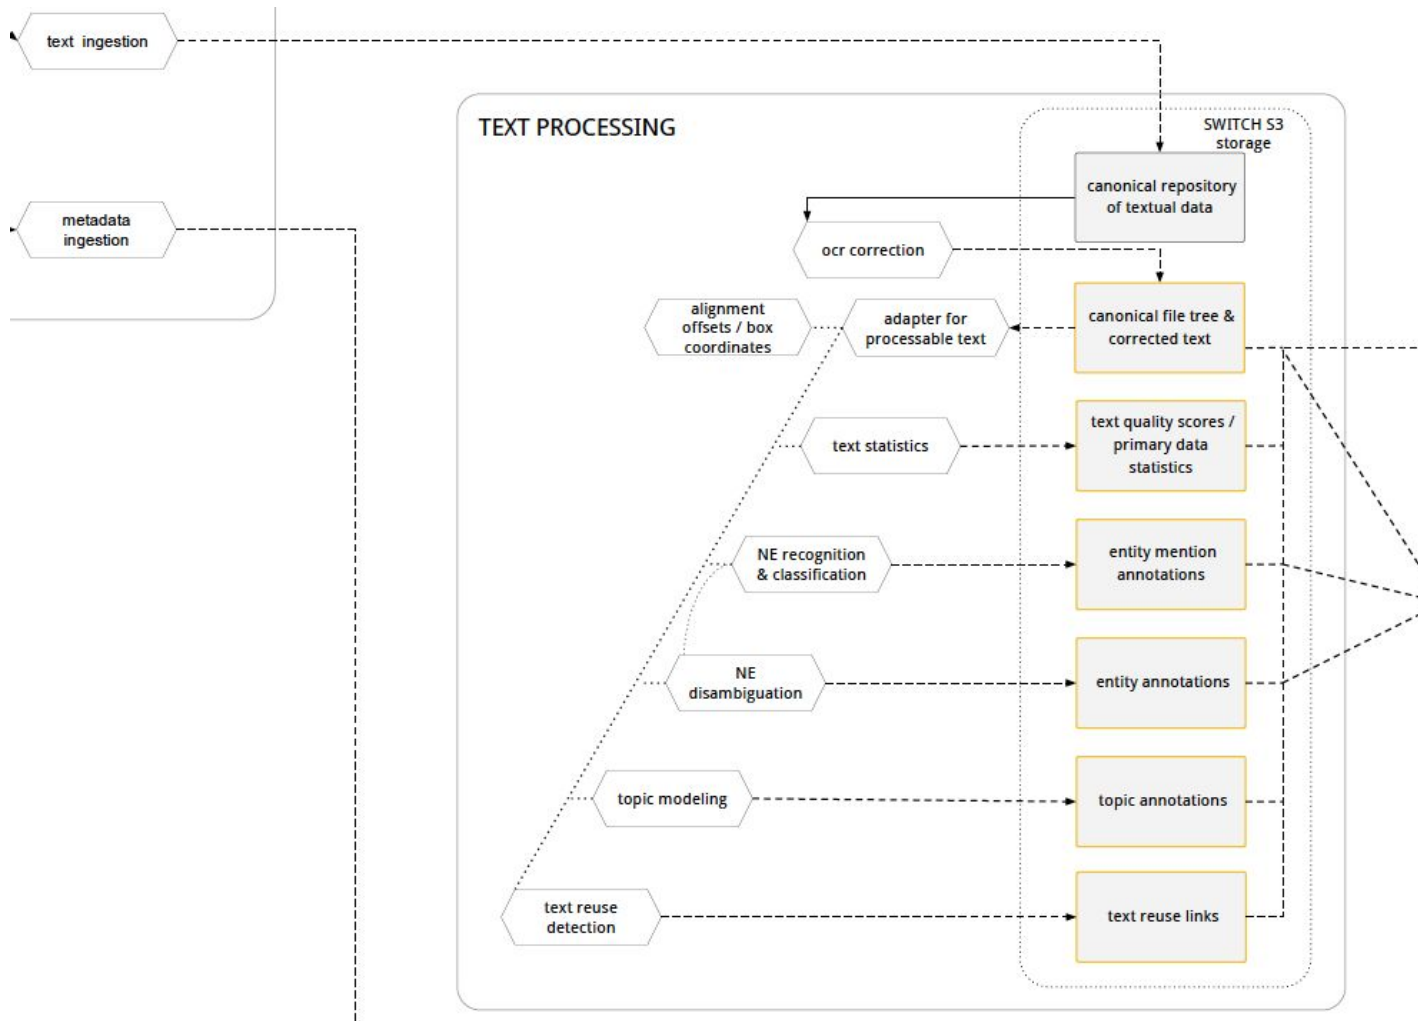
text ingestion

metadata ingestion

TEXT PROCESSING

SWITCH S3 storage

canonical repository of textual data

ocr correction

alignment offsets / box coordinates

adapter for processable text

canonical file tree & corrected text

text statistics

text quality scores / primary data statistics

NE recognition & classification

entity mention annotations

NE disambiguation

entity annotations

topic modeling

topic annotations

text reuse detection

text reuse links